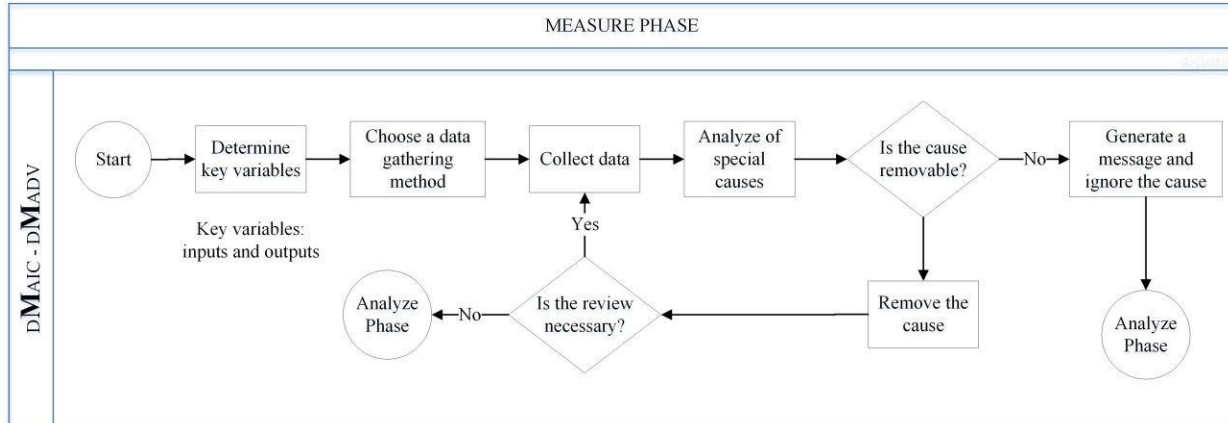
MEASURE PHASE

DMAIC - DMADV

Start

Determine key variables

Key variables: inputs and outputs

Choose a data gathering method

Collect data

Yes

Analyze of special causes

Is the cause removable?

No

Generate a message and ignore the cause

Analyze Phase

Remove the cause

Is the review necessary?

No

Analyze Phase